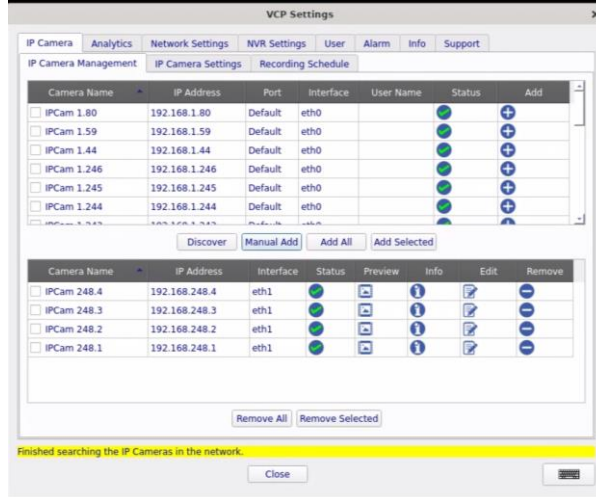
VCP Settings

IP Camera | Analytics | Network Settings | NVR Settings | User | Alarm | Info | Support

IP Camera Management | IP Camera Settings | Recording Schedule

| Camera Name | IP Address | Port | Interface | User Name | Status | Add |
|---|---|---|---|---|---|---|
| IPCam 1.80 | 192.168.1.80 | Default | eth0 | | | |
| IPCam 1.59 | 192.168.1.59 | Default | eth0 | | | |
| IPCam 1.44 | 192.168.1.44 | Default | eth0 | | | |
| IPCam 1.246 | 192.168.1.246 | Default | eth0 | | | |
| IPCam 1.245 | 192.168.1.245 | Default | eth0 | | | |
| IPCam 1.244 | 192.168.1.244 | Default | eth0 | | | |
| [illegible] | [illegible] | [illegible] | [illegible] | | | |

Discover | Manual Add | Add All | Add Selected

| Camera Name | IP Address | Interface | Status | Preview | Info | Edit | Remove |
|---|---|---|---|---|---|---|---|
| IPCam 248.4 | 192.168.248.4 | eth1 | | | | | |
| IPCam 248.3 | 192.168.248.3 | eth1 | | | | | |
| IPCam 248.2 | 192.168.248.2 | eth1 | | | | | |
| IPCam 248.1 | 192.168.248.1 | eth1 | | | | | |

Remove All | Remove Selected

Finished searching the IP Cameras in the network.

Close